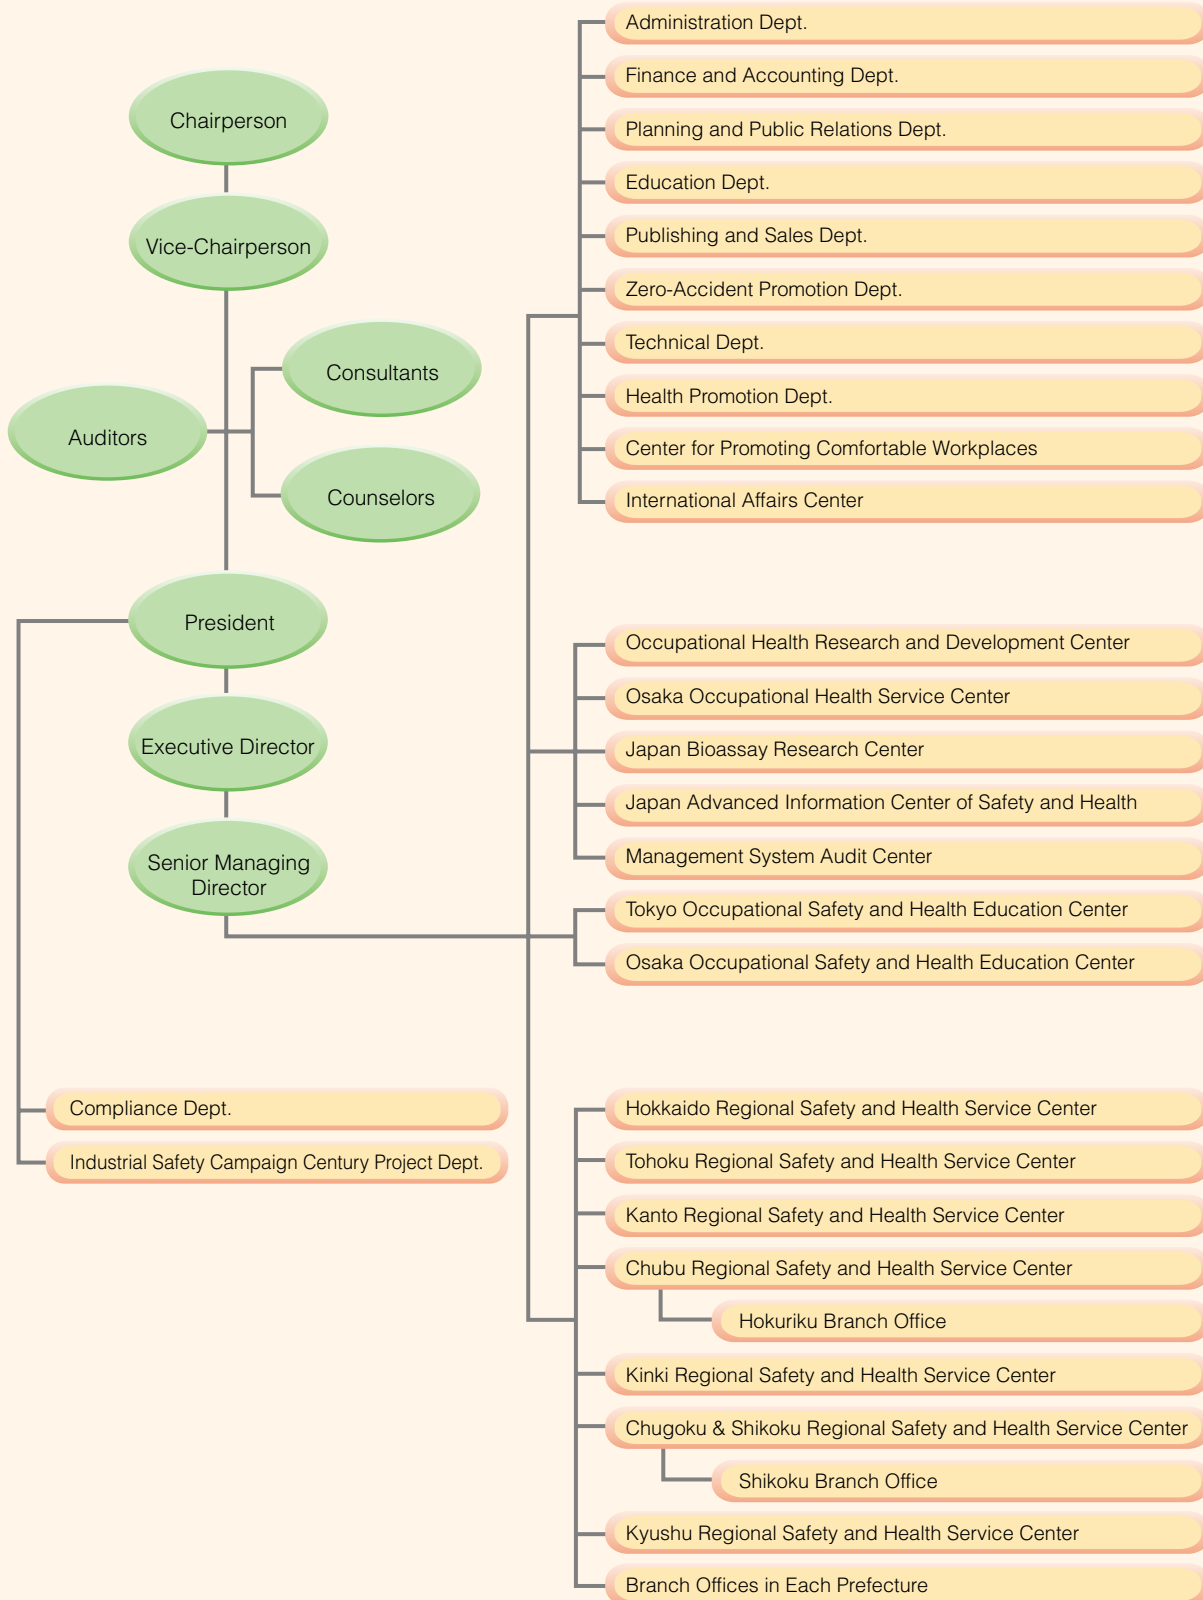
Chairperson

Vice-Chairperson

Consultants

Auditors

Counselors

President

Executive Director

Senior Managing Director

Compliance Dept.

Industrial Safety Campaign Century Project Dept.

Administration Dept.

Finance and Accounting Dept.

Planning and Public Relations Dept.

Education Dept.

Publishing and Sales Dept.

Zero-Accident Promotion Dept.

Technical Dept.

Health Promotion Dept.

Center for Promoting Comfortable Workplaces

International Affairs Center

Occupational Health Research and Development Center

Osaka Occupational Health Service Center

Japan Bioassay Research Center

Japan Advanced Information Center of Safety and Health

Management System Audit Center

Tokyo Occupational Safety and Health Education Center

Osaka Occupational Safety and Health Education Center

Hokkaido Regional Safety and Health Service Center

Tohoku Regional Safety and Health Service Center

Kanto Regional Safety and Health Service Center

Chubu Regional Safety and Health Service Center

Hokuriku Branch Office

Kinki Regional Safety and Health Service Center

Chugoku & Shikoku Regional Safety and Health Service Center

Shikoku Branch Office

Kyushu Regional Safety and Health Service Center

Branch Offices in Each Prefecture